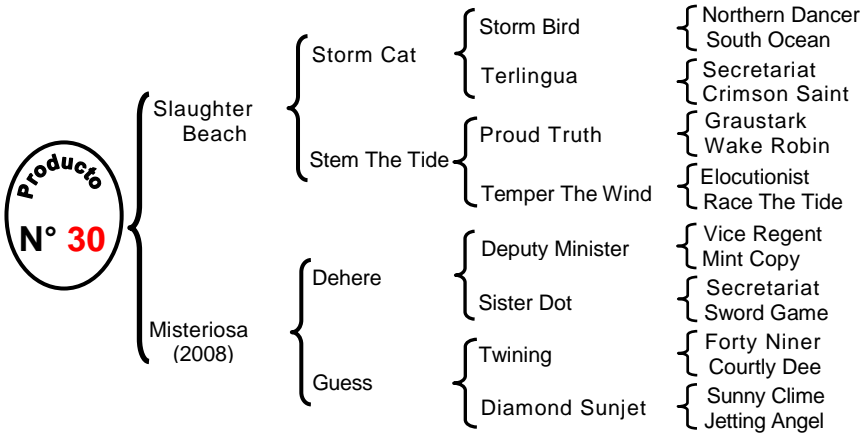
Producto
N° 30

Slaughter Beach

Misteriosa (2008)

Storm Cat

Stem The Tide

Dehere

Guess

Storm Bird

Terlingua

Proud Truth

Temper The Wind

Deputy Minister

Sister Dot

Twining

Diamond Sunjet

Northern Dancer
South Ocean

Secretariat
Crimson Saint

Graustark
Wake Robin

Elocutionist
Race The Tide

Vice Regent
Mint Copy

Secretariat
Sword Game

Forty Niner
Courtly Dee

Sunny Clime
Jetting Angel